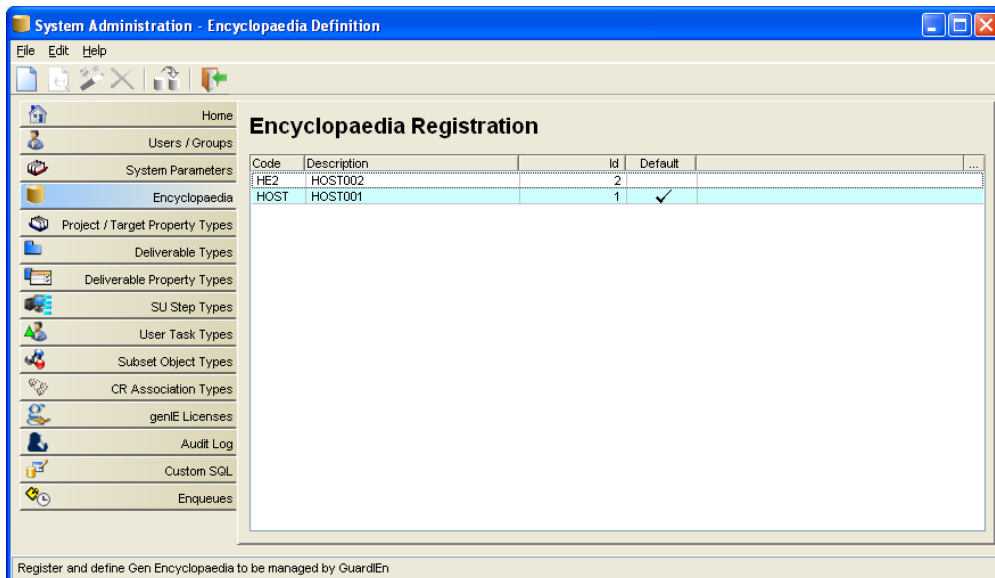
System Administration - Encyclopaedia Definition

File Edit Help

Home
Users / Groups
System Parameters
Encyclopaedia
Project / Target Property Types
Deliverable Types
Deliverable Property Types
SU Step Types
User Task Types
Subset Object Types
CR Association Types
genIE Licenses
Audit Log
Custom SQL
Enqueues

Encyclopaedia Registration

| Code | Description | Id | Default | ... |
|---|---|---|---|---|
| HE2 | HOST002 | 2 | | |
| HOST | HOST001 | 1 | ✓ | |

Register and define Gen Encyclopaedia to be managed by GuardIEn